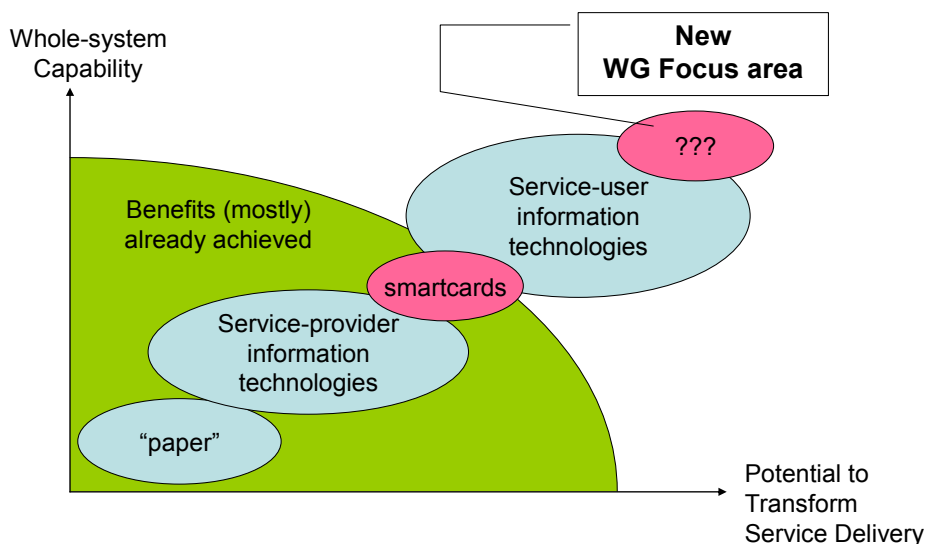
Whole-system Capability

New WG Focus area

???

Service-user information technologies

Benefits (mostly) already achieved

smartcards

Service-provider information technologies

"paper"

Potential to Transform Service Delivery